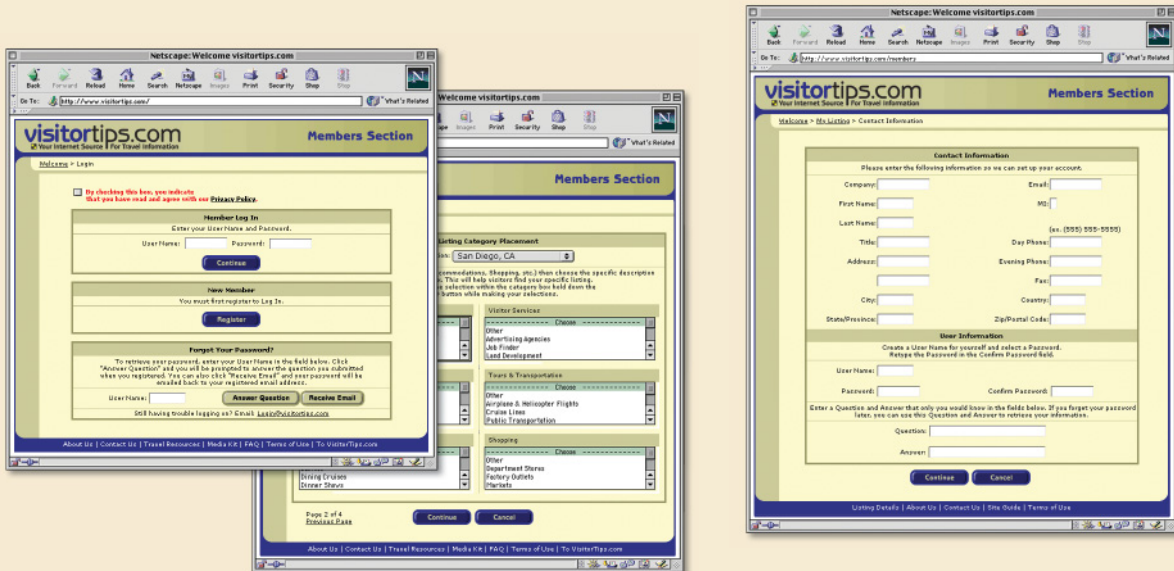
Netscape: Welcome visitortips.com

Back Forward Reload Home Search Netscape Images Print Security Shop Stop

Go To: http://www.visitortips.com/ What's Related

visitortips.com
Your Internet Source | For Travel Information

Members Section

Welcome > Login

By checking this box, you indicate that you have read and agree with our Privacy Policy.

Member Log In
Enter your User Name and Password.
User Name: Password:
Continue

New Member
You must first register to log in.
Register

Forgot Your Password?
To retrieve your password, enter your User Name in the field below. Click "Answer Question" and you will be prompted to answer the question you submitted when you registered. You can also click "Receive Email" and your password will be emailed back to your registered email address.
User Name: Answer Question Receive Email
Still having trouble logging on? Email: Login@visitortips.com

About Us | Contact Us | Travel Resources | Media Kit | FAQ | Terms of Use | To VisitorTips.com

Welcome visitortips.com

Images Print Security Shop Stop

What's Related

Members Section

Listing Category Placement
San Diego, CA

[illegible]commodations, Shopping, etc.) then choose the specific description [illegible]. This will help visitors find your specific listing. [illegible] selection within the category box hold down the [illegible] button while making your selections.

Visitor Services
Choose
Other
Advertising Agencies
Job Finder
Land Development

Tours & Transportation
Choose
Other
Airplane & Helicopter Flights
Cruise Lines
Public Transportation

Dining Cruises
Dinner Shows

Shopping
Choose
Other
Department Stores
Factory Outlets
Markets

Page 2 of 4
Previous Page
Continue Cancel

About Us | Contact Us | Travel Resources | Media Kit | FAQ | Terms of Use | To VisitorTips.com

Netscape: Welcome visitortips.com

Back Forward Reload Home Search Netscape Images Print Security Shop Stop

Go To: http://www.visitortips.com/members What's Related

visitortips.com
Your Internet Source | For Travel Information

Members Section

Welcome > My Listing > Contact Information

Contact Information
Please enter the following information so we can set up your account.
Company: Email:
First Name: MI:
Last Name:
(ex. (555) 555-5555)
Title: Day Phone:
Address: Evening Phone:
Fax:
City: Country:
State/Province: Zip/Postal Code:

User Information
Create a User Name for yourself and select a Password.
Retype the Password in the Confirm Password field.
User Name:
Password: Confirm Password:
Enter a Question and Answer that only you would know in the fields below. If you forget your password later, you can use this Question and Answer to retrieve your information.
Question:
Answer:
Continue Cancel

Listing Details | About Us | Contact Us | Site Guide | Terms of Use